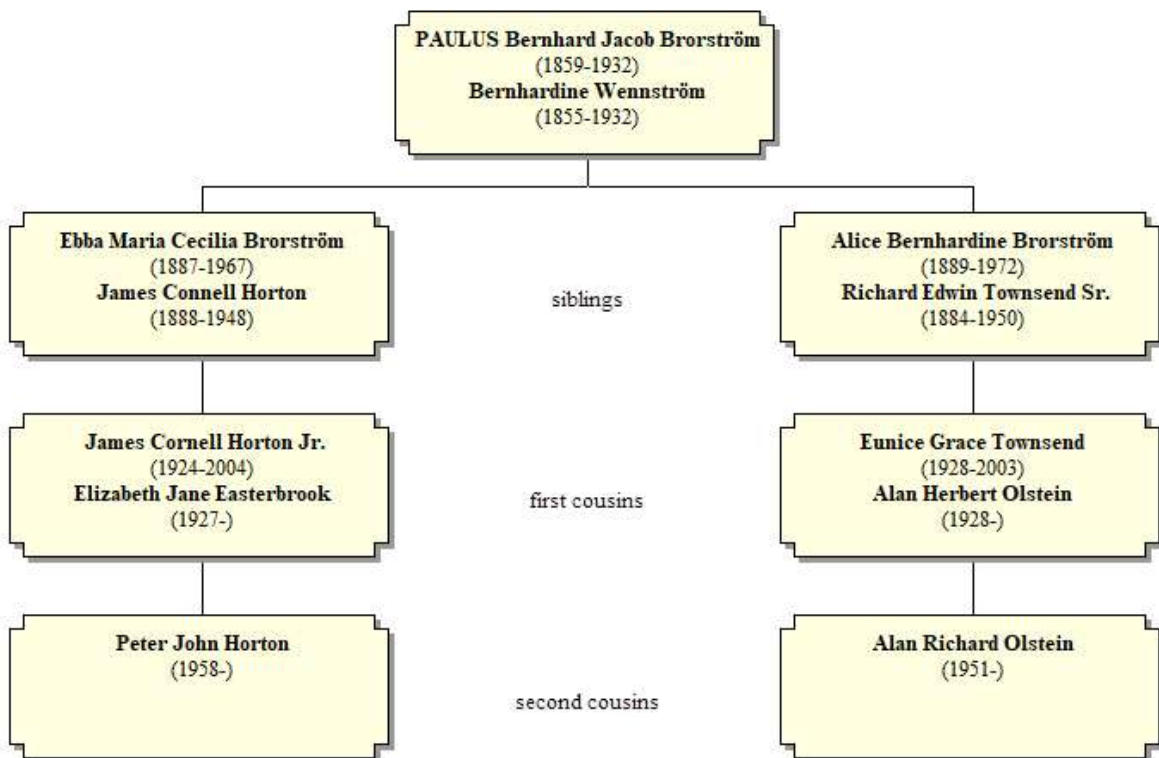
PAULUS Bernhard Jacob Brorström
(1859-1932)
Bernhardine Wennström
(1855-1932)

Ebba Maria Cecilia Brorström
(1887-1967)
James Connell Horton
(1888-1948)

siblings

Alice Bernhardine Brorström
(1889-1972)
Richard Edwin Townsend Sr.
(1884-1950)

James Cornell Horton Jr.
(1924-2004)
Elizabeth Jane Easterbrook
(1927-)

first cousins

Eunice Grace Townsend
(1928-2003)
Alan Herbert Olstein
(1928-)

Peter John Horton
(1958-)

second cousins

Alan Richard Olstein
(1951-)